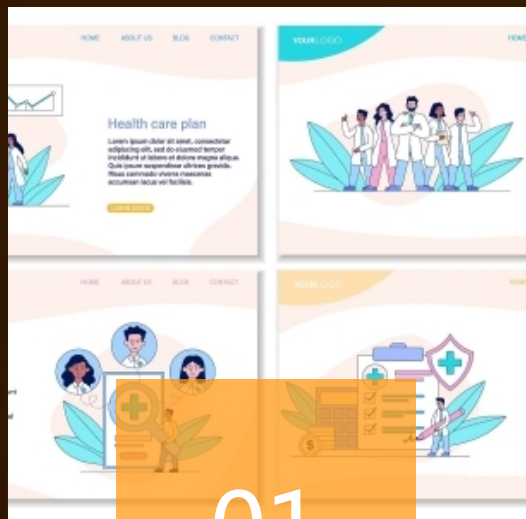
HOME ABOUT US BLOG CONTACT

Health care plan

Lorem ipsum dolor sit amet, consectetur adipiscing elit, sed do eiusmod tempor incididunt ut labore et dolore magna aliqua. Quis ipsum suspendisse ultrices gravida. Risus commodo viverra maecenas accumsan lacus vel facilisis.

LEARN MORE

YOURLOGO

HOME

HOME ABOUT US BLOG CONTACT

YOURLOGO

01